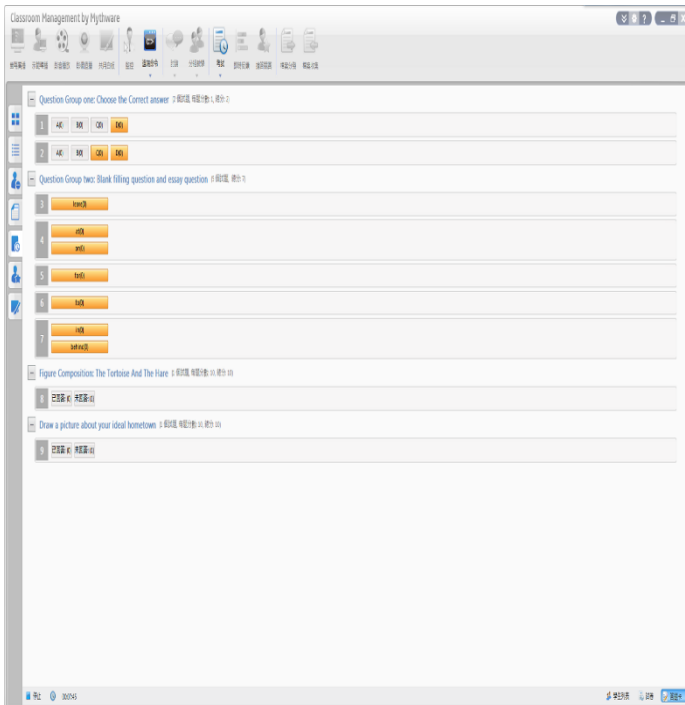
Classroom Management by Mythware

Question Group one: Choose the Correct answer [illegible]

1 A(0) B(0) C(0) D(0)

2 A(0) B(0) C(0) D(0)

Question Group two: Blank filling question and essay question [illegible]

3 how(0)

4 of(0)
on(0)

5 for(0)

6 to(0)

7 in(0)
behind(0)

Figure Composition: The Tortoise And The Hare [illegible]

8 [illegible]

Draw a picture about your ideal hometown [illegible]

9 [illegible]